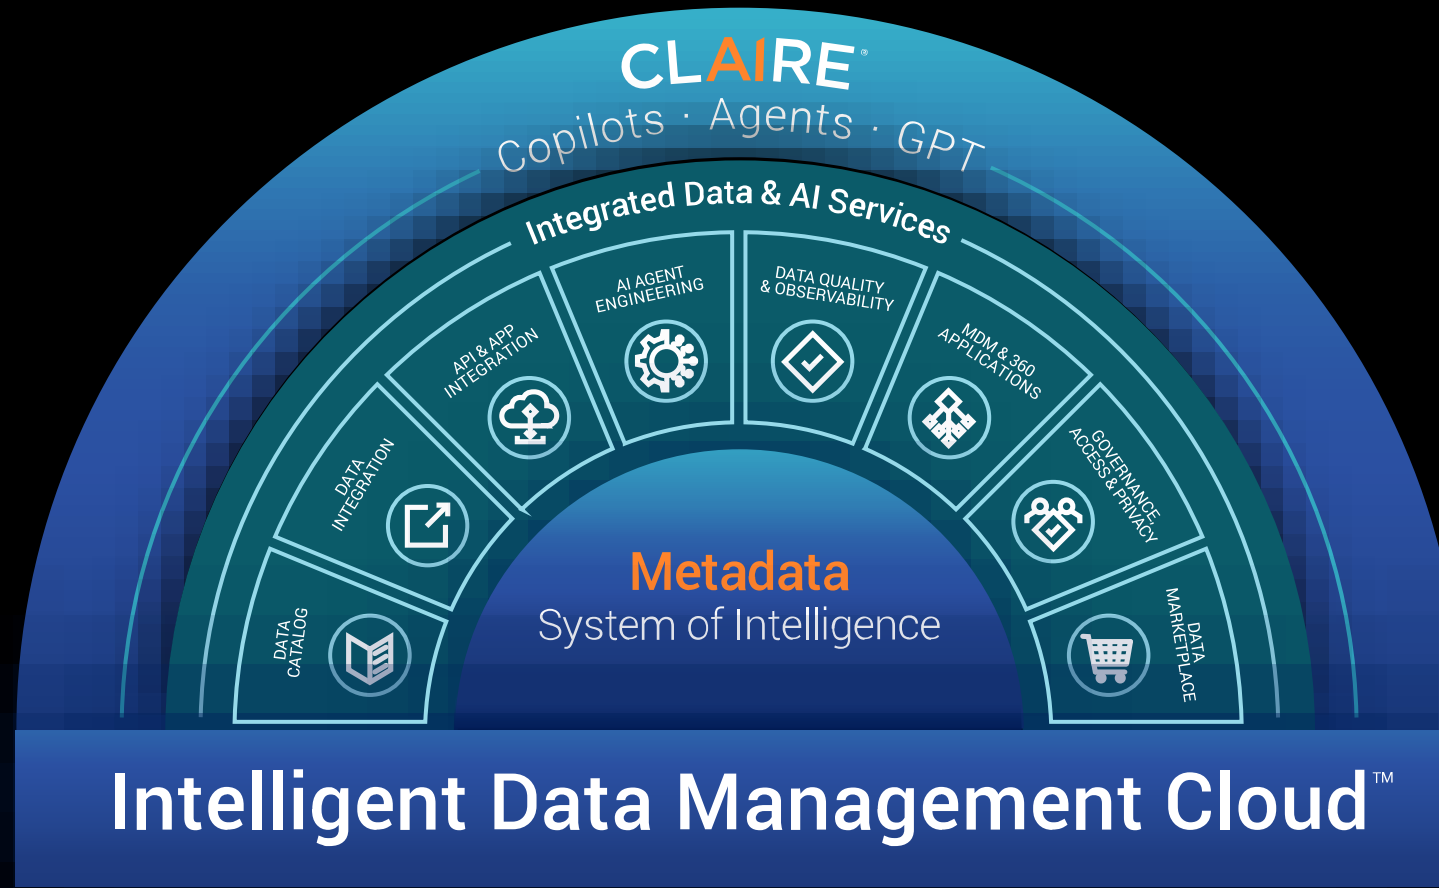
CLAIRE®

Copilots · Agents · GPT

Integrated Data & AI Services

DATA CATALOG

DATA INTEGRATION

API & APP INTEGRATION

AI AGENT ENGINEERING

DATA QUALITY & OBSERVABILITY

MDM & 360 APPLICATIONS

GOVERNANCE, ACCESS & PRIVACY

DATA MARKETPLACE

Metadata
System of Intelligence

Intelligent Data Management Cloud™